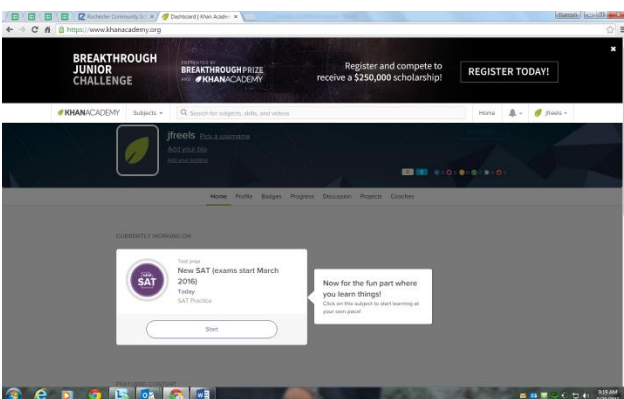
Rochester Community Sc ×
Dashboard | Khan Acade ×
https://www.khanacademy.org

BREAKTHROUGH JUNIOR CHALLENGE
PRESENTED BY BREAKTHROUGH PRIZE AND KHANACADEMY
Register and compete to receive a $250,000 scholarship!
REGISTER TODAY!

KHANACADEMY
Subjects
Search for subjects, skills, and videos
Home
jfreels

jfreels Pick a username
Add your bio
Add your location

Home Profile Badges Progress Discussion Projects Coaches

CURRENTLY WORKING ON

Test prep
SAT
New SAT (exams start March 2016)
Today
SAT Practice

Start

Now for the fun part where you learn things!
Click on this subject to start learning at your own pace!

FEATURED CONTENT